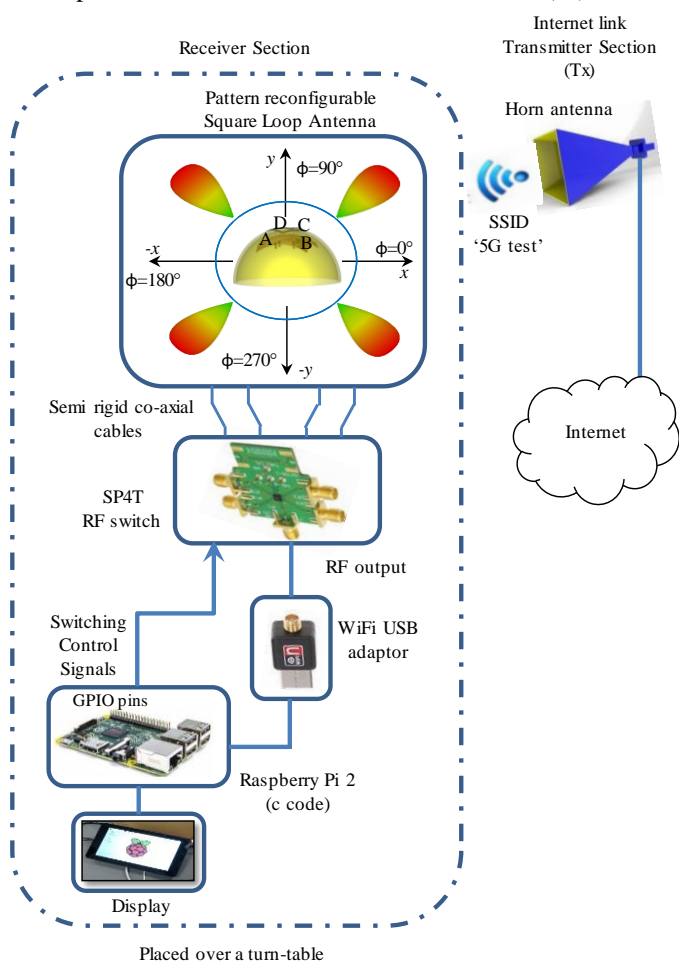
Internet link
Transmitter Section
(Tx)

Receiver Section

Pattern reconfigurable
Square Loop Antenna

y
ϕ=90°
D C
A B
-x
ϕ=0°
x
ϕ=180°
ϕ=270°
-y

Horn antenna

SSID
'5G test'

Semi rigid co-axial
cables

Internet

SP4T
RF switch

RF output

Switching
Control
Signals

WiFi USB
adaptor

GPIO pins

Raspberry Pi 2
(c code)

Display

Placed over a turn-table